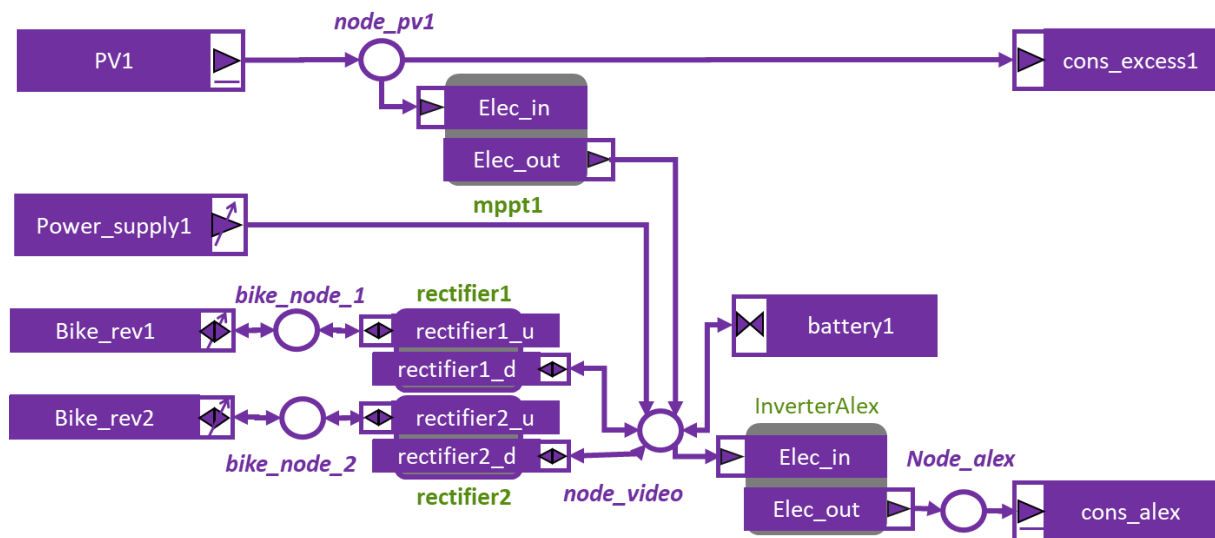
node_pv1

PV1

cons_excess1

Elec_in

Elec_out

mppt1

Power_supply1

bike_node_1

rectifier1

Bike_rev1

rectifier1_u

rectifier1_d

battery1

Bike_rev2

rectifier2_u

InverterAlex

rectifier2_d

Elec_in

Node_alex

bike_node_2

rectifier2

node_video

Elec_out

cons_alex